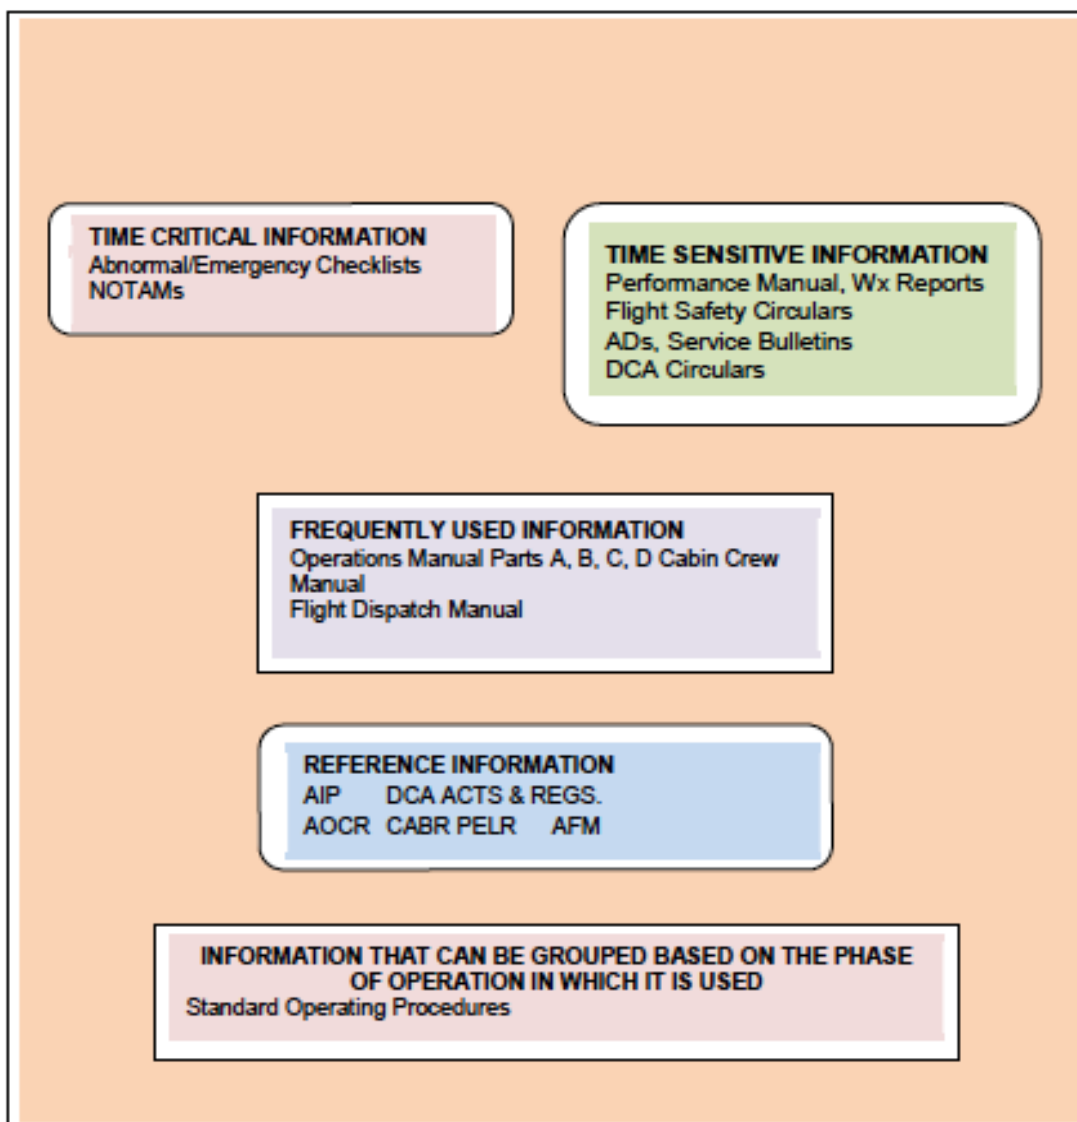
TIME CRITICAL INFORMATION
Abnormal/Emergency Checklists
NOTAMs

TIME SENSITIVE INFORMATION
Performance Manual, Wx Reports
Flight Safety Circulars
ADs, Service Bulletins
DCA Circulars

FREQUENTLY USED INFORMATION
Operations Manual Parts A, B, C, D Cabin Crew Manual
Flight Dispatch Manual

REFERENCE INFORMATION
AIP DCA ACTS & REGS.
AOCR CABR PELR AFM

INFORMATION THAT CAN BE GROUPED BASED ON THE PHASE OF OPERATION IN WHICH IT IS USED
Standard Operating Procedures